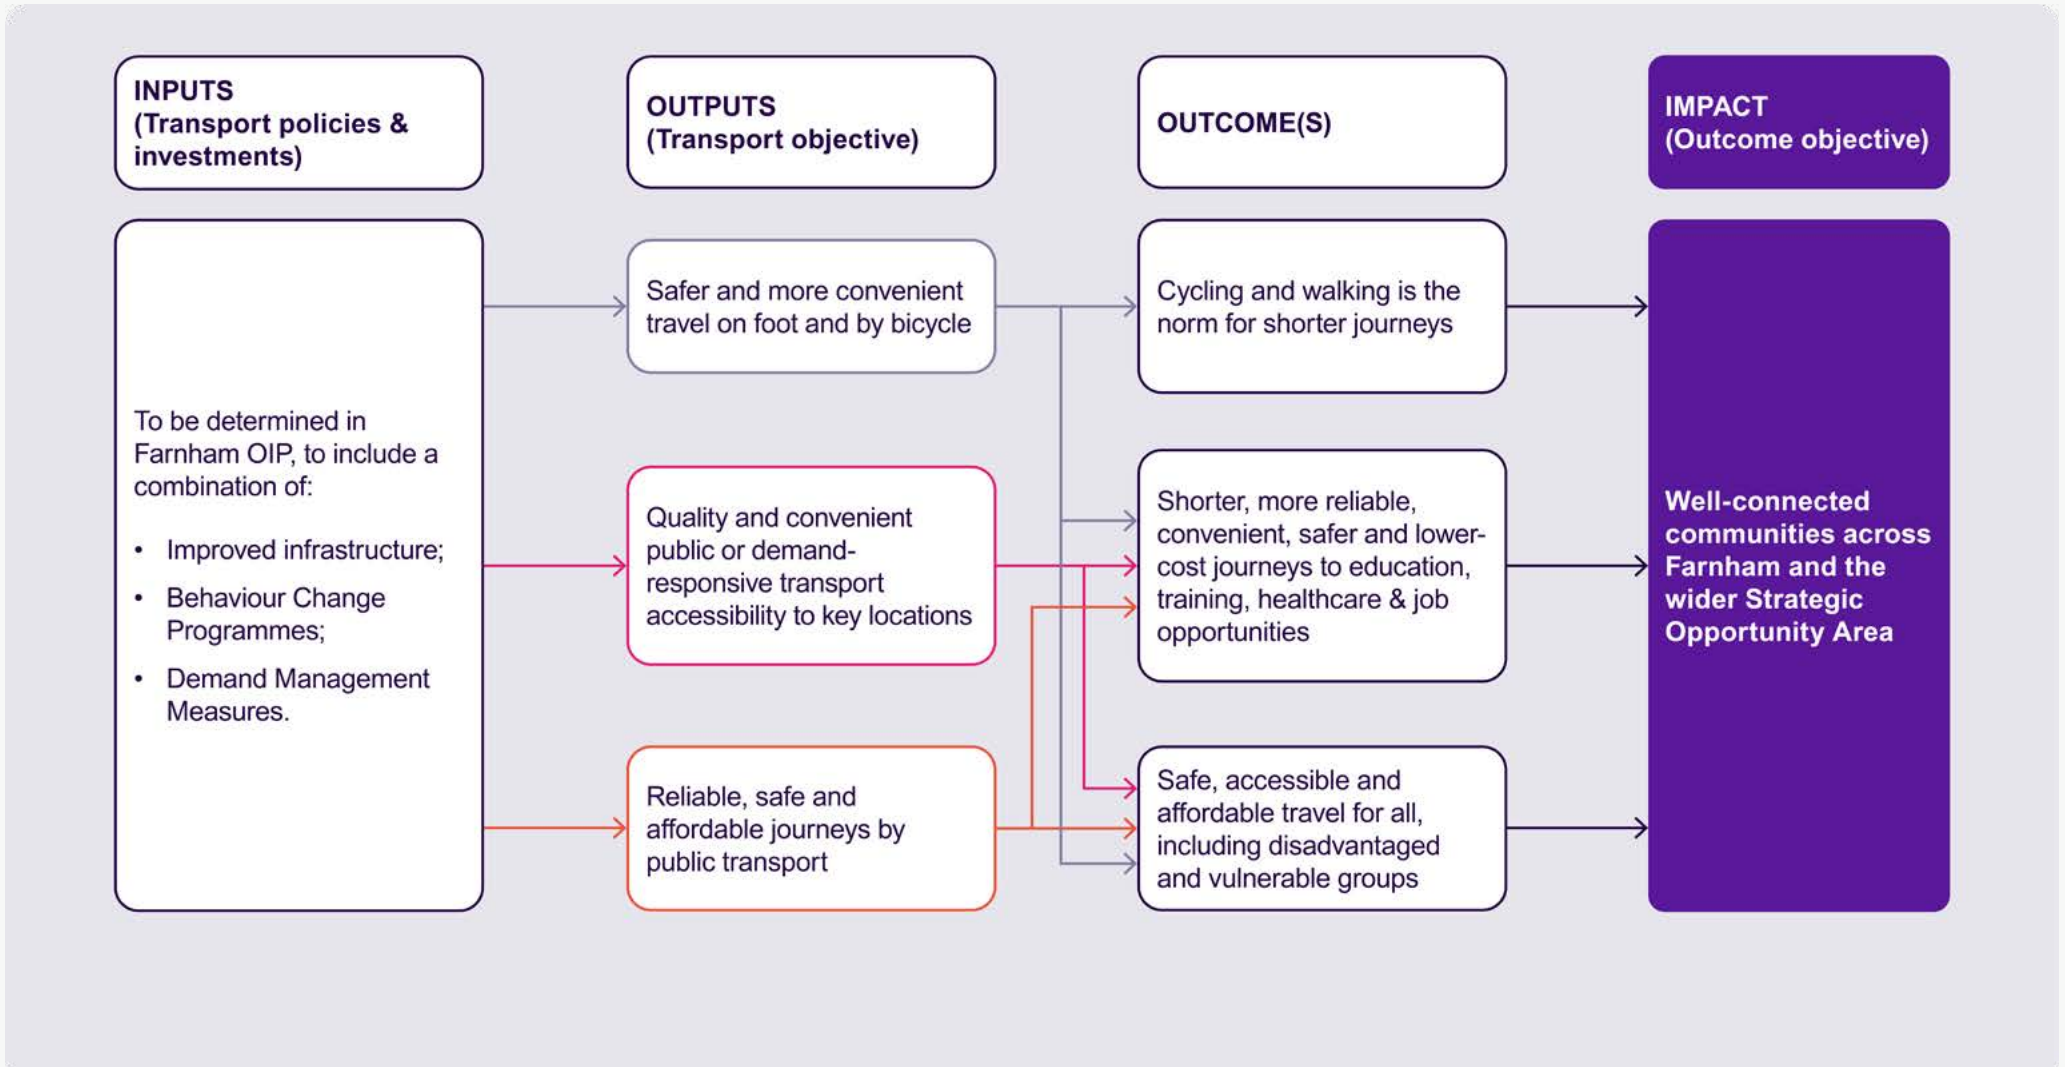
INPUTS
(Transport policies & investments)

OUTPUTS
(Transport objective)

OUTCOME(S)

IMPACT
(Outcome objective)

To be determined in Farnham OIP, to include a combination of:

- Improved infrastructure;
- Behaviour Change Programmes;
- Demand Management Measures.

Safer and more convenient travel on foot and by bicycle

Quality and convenient public or demand-responsive transport accessibility to key locations

Reliable, safe and affordable journeys by public transport

Cycling and walking is the norm for shorter journeys

Shorter, more reliable, convenient, safer and lower-cost journeys to education, training, healthcare & job opportunities

Safe, accessible and affordable travel for all, including disadvantaged and vulnerable groups

Well-connected communities across Farnham and the wider Strategic Opportunity Area